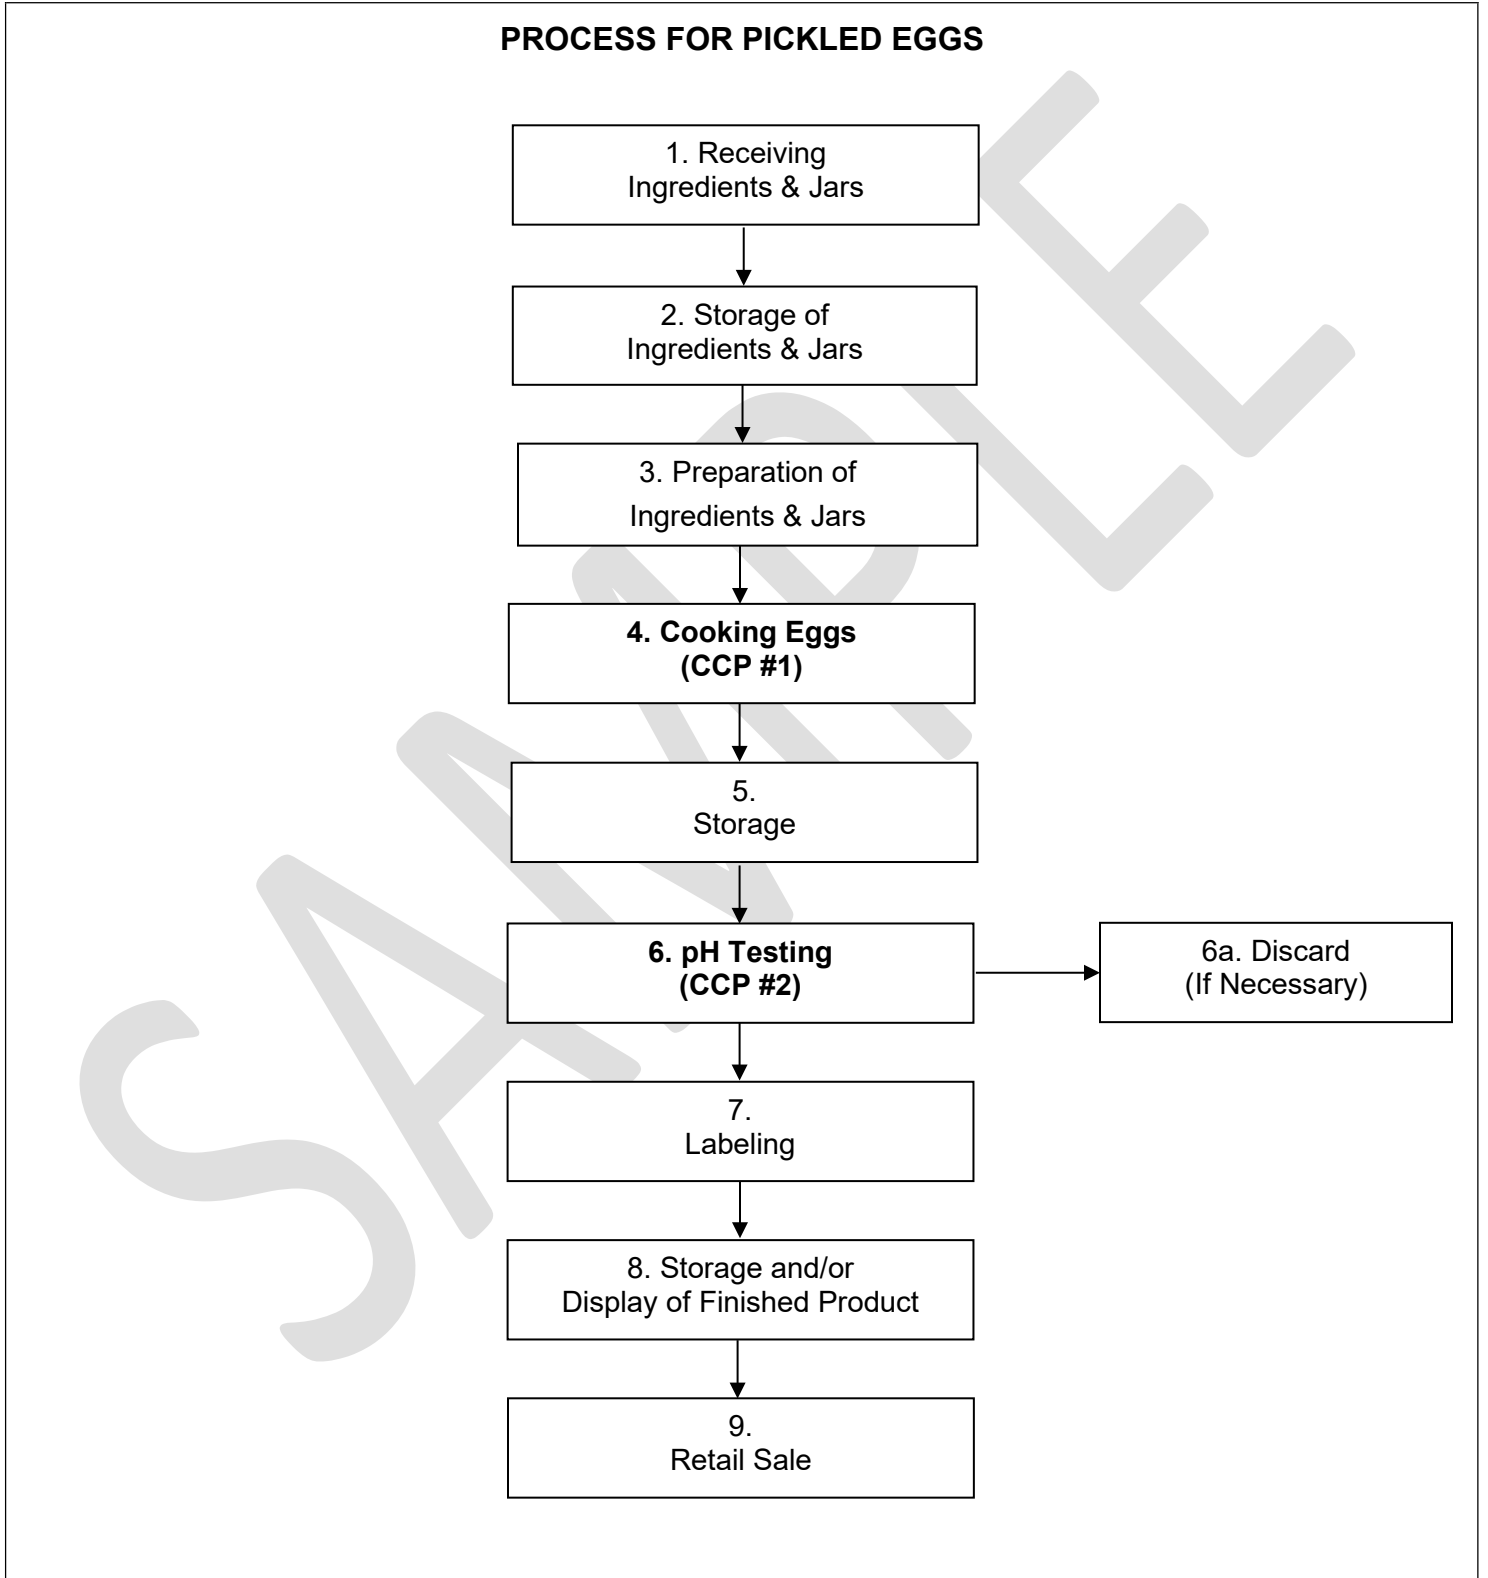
PROCESS FOR PICKLED EGGS

1. Receiving Ingredients & Jars

2. Storage of Ingredients & Jars

3. Preparation of Ingredients & Jars

4. Cooking Eggs (CCP #1)

5. Storage

6. pH Testing (CCP #2)

6a. Discard (If Necessary)

7. Labeling

8. Storage and/or Display of Finished Product

9. Retail Sale

SAMPLE